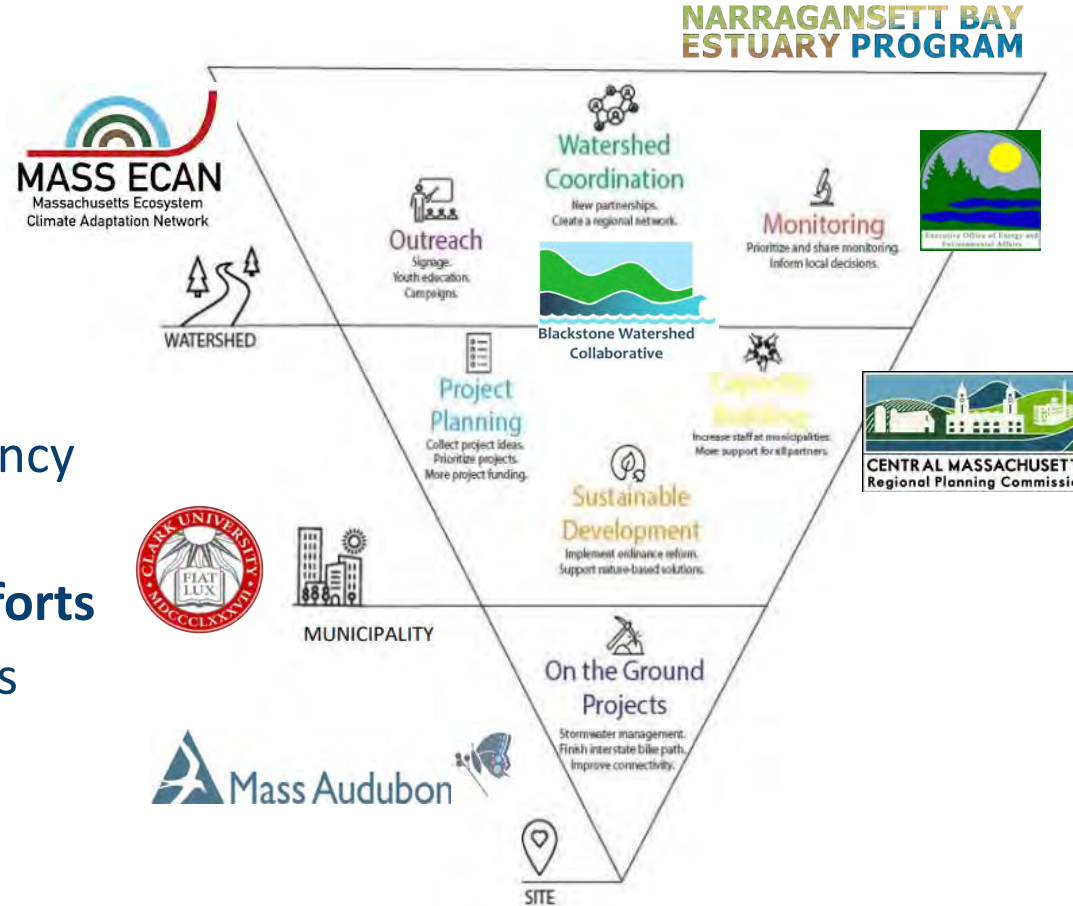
NARRAGANSETT BAY ESTUARY PROGRAM

MASS ECAN
Massachusetts Ecosystem Climate Adaptation Network

Watershed Coordination
New partnerships. Create a regional network.

Outreach
Signage. Youth education. Campaigns.

Monitoring
Prioritize and share monitoring. Inform local decisions.

Executive Office of Energy and Environmental Affairs

WATERSHED

Blackstone Watershed Collaborative

Project Planning
Collect project ideas. Prioritize projects. More project funding.

Capacity Building
Increase staff at municipalities. More support for all partners.

CENTRAL MASSACHUSETT
Regional Planning Commissi

ncy

forts

s

CLARK UNIVERSITY
FIAT LUX
MDCCCLXXXVII

Sustainable Development
Implement ordinance reform. Support nature-based solutions.

MUNICIPALITY

On the Ground Projects
Stormwater management. Finish interstate bike path. Improve connectivity.

Mass Audubon

SITE